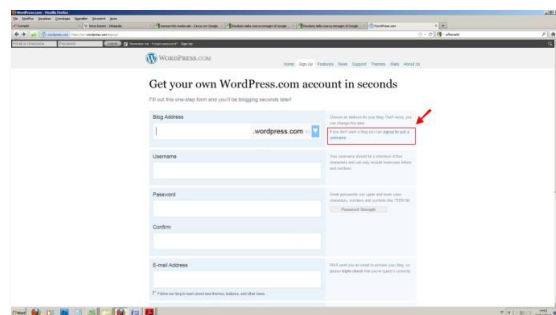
WordPress.com

Home Sign Up Features News Support Themes Stats About Us

Get your own WordPress.com account in seconds

Fill out this one-step form and you'll be blogging seconds later!

Blog Address

.wordpress.com

Choose an address for your blog. Don't worry, you can change this later.

If you don't want a blog you can signup for just a username.

Username

Your username should be a minimum of four characters and can only include lowercase letters and numbers.

Password

Great passwords use upper and lower case characters, numbers and symbols like !"£$%^&(

Password Strength

Confirm

E-mail Address

We'll send you an email to activate your blog, so please triple-check that you've typed it correctly.

Follow our blog to learn about new themes, features, and other news.